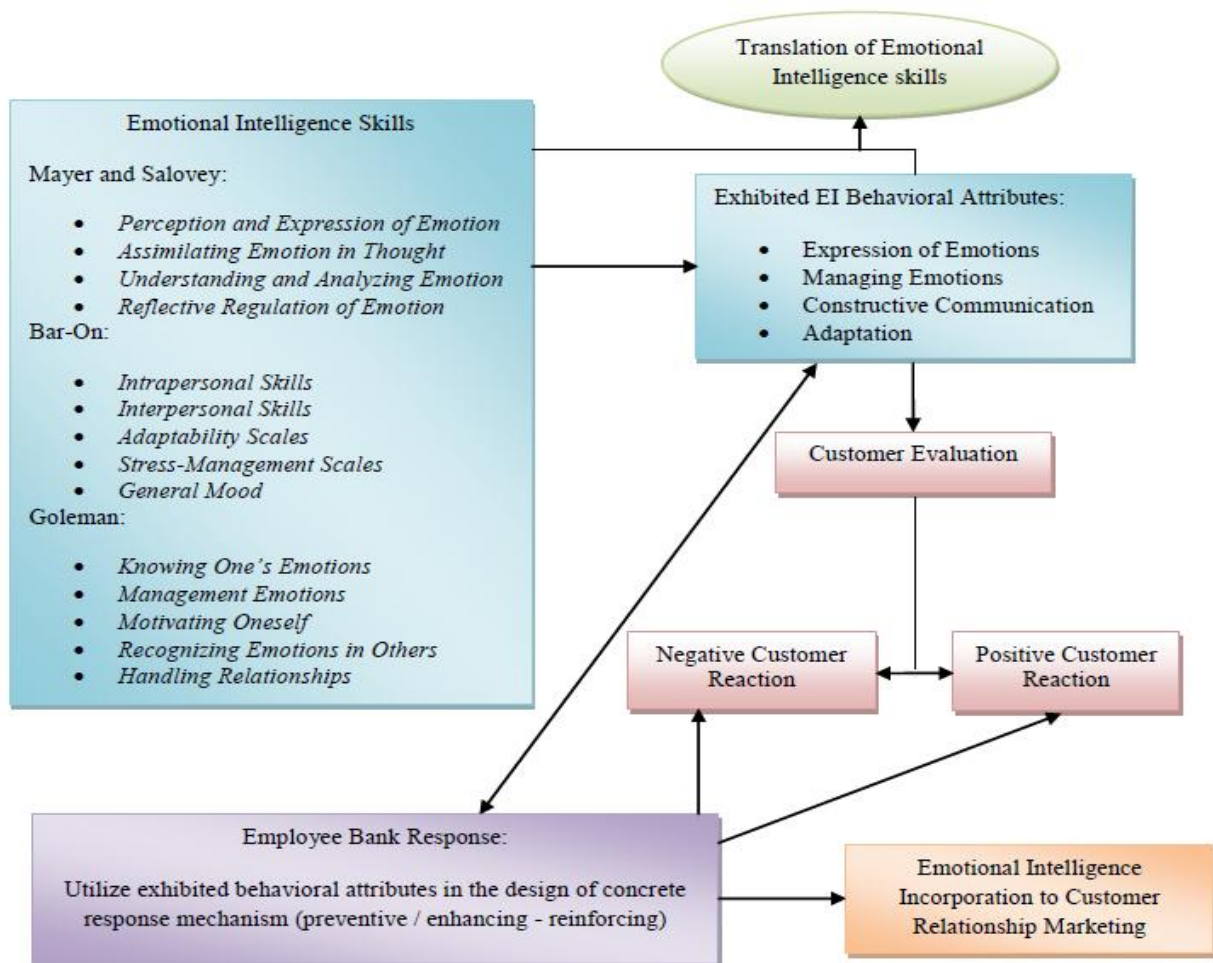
Translation of Emotional Intelligence skills

Emotional Intelligence Skills

Mayer and Salovey:

- *Perception and Expression of Emotion*
- *Assimilating Emotion in Thought*
- *Understanding and Analyzing Emotion*
- *Reflective Regulation of Emotion*

Bar-On:

- *Intrapersonal Skills*
- *Interpersonal Skills*
- *Adaptability Scales*
- *Stress-Management Scales*
- *General Mood*

Goleman:

- *Knowing One's Emotions*
- *Management Emotions*
- *Motivating Oneself*
- *Recognizing Emotions in Others*
- *Handling Relationships*

Exhibited EI Behavioral Attributes:

- Expression of Emotions
- Managing Emotions
- Constructive Communication
- Adaptation

Customer Evaluation

Negative Customer Reaction

Positive Customer Reaction

Employee Bank Response:

Utilize exhibited behavioral attributes in the design of concrete response mechanism (preventive / enhancing - reinforcing)

Emotional Intelligence Incorporation to Customer Relationship Marketing